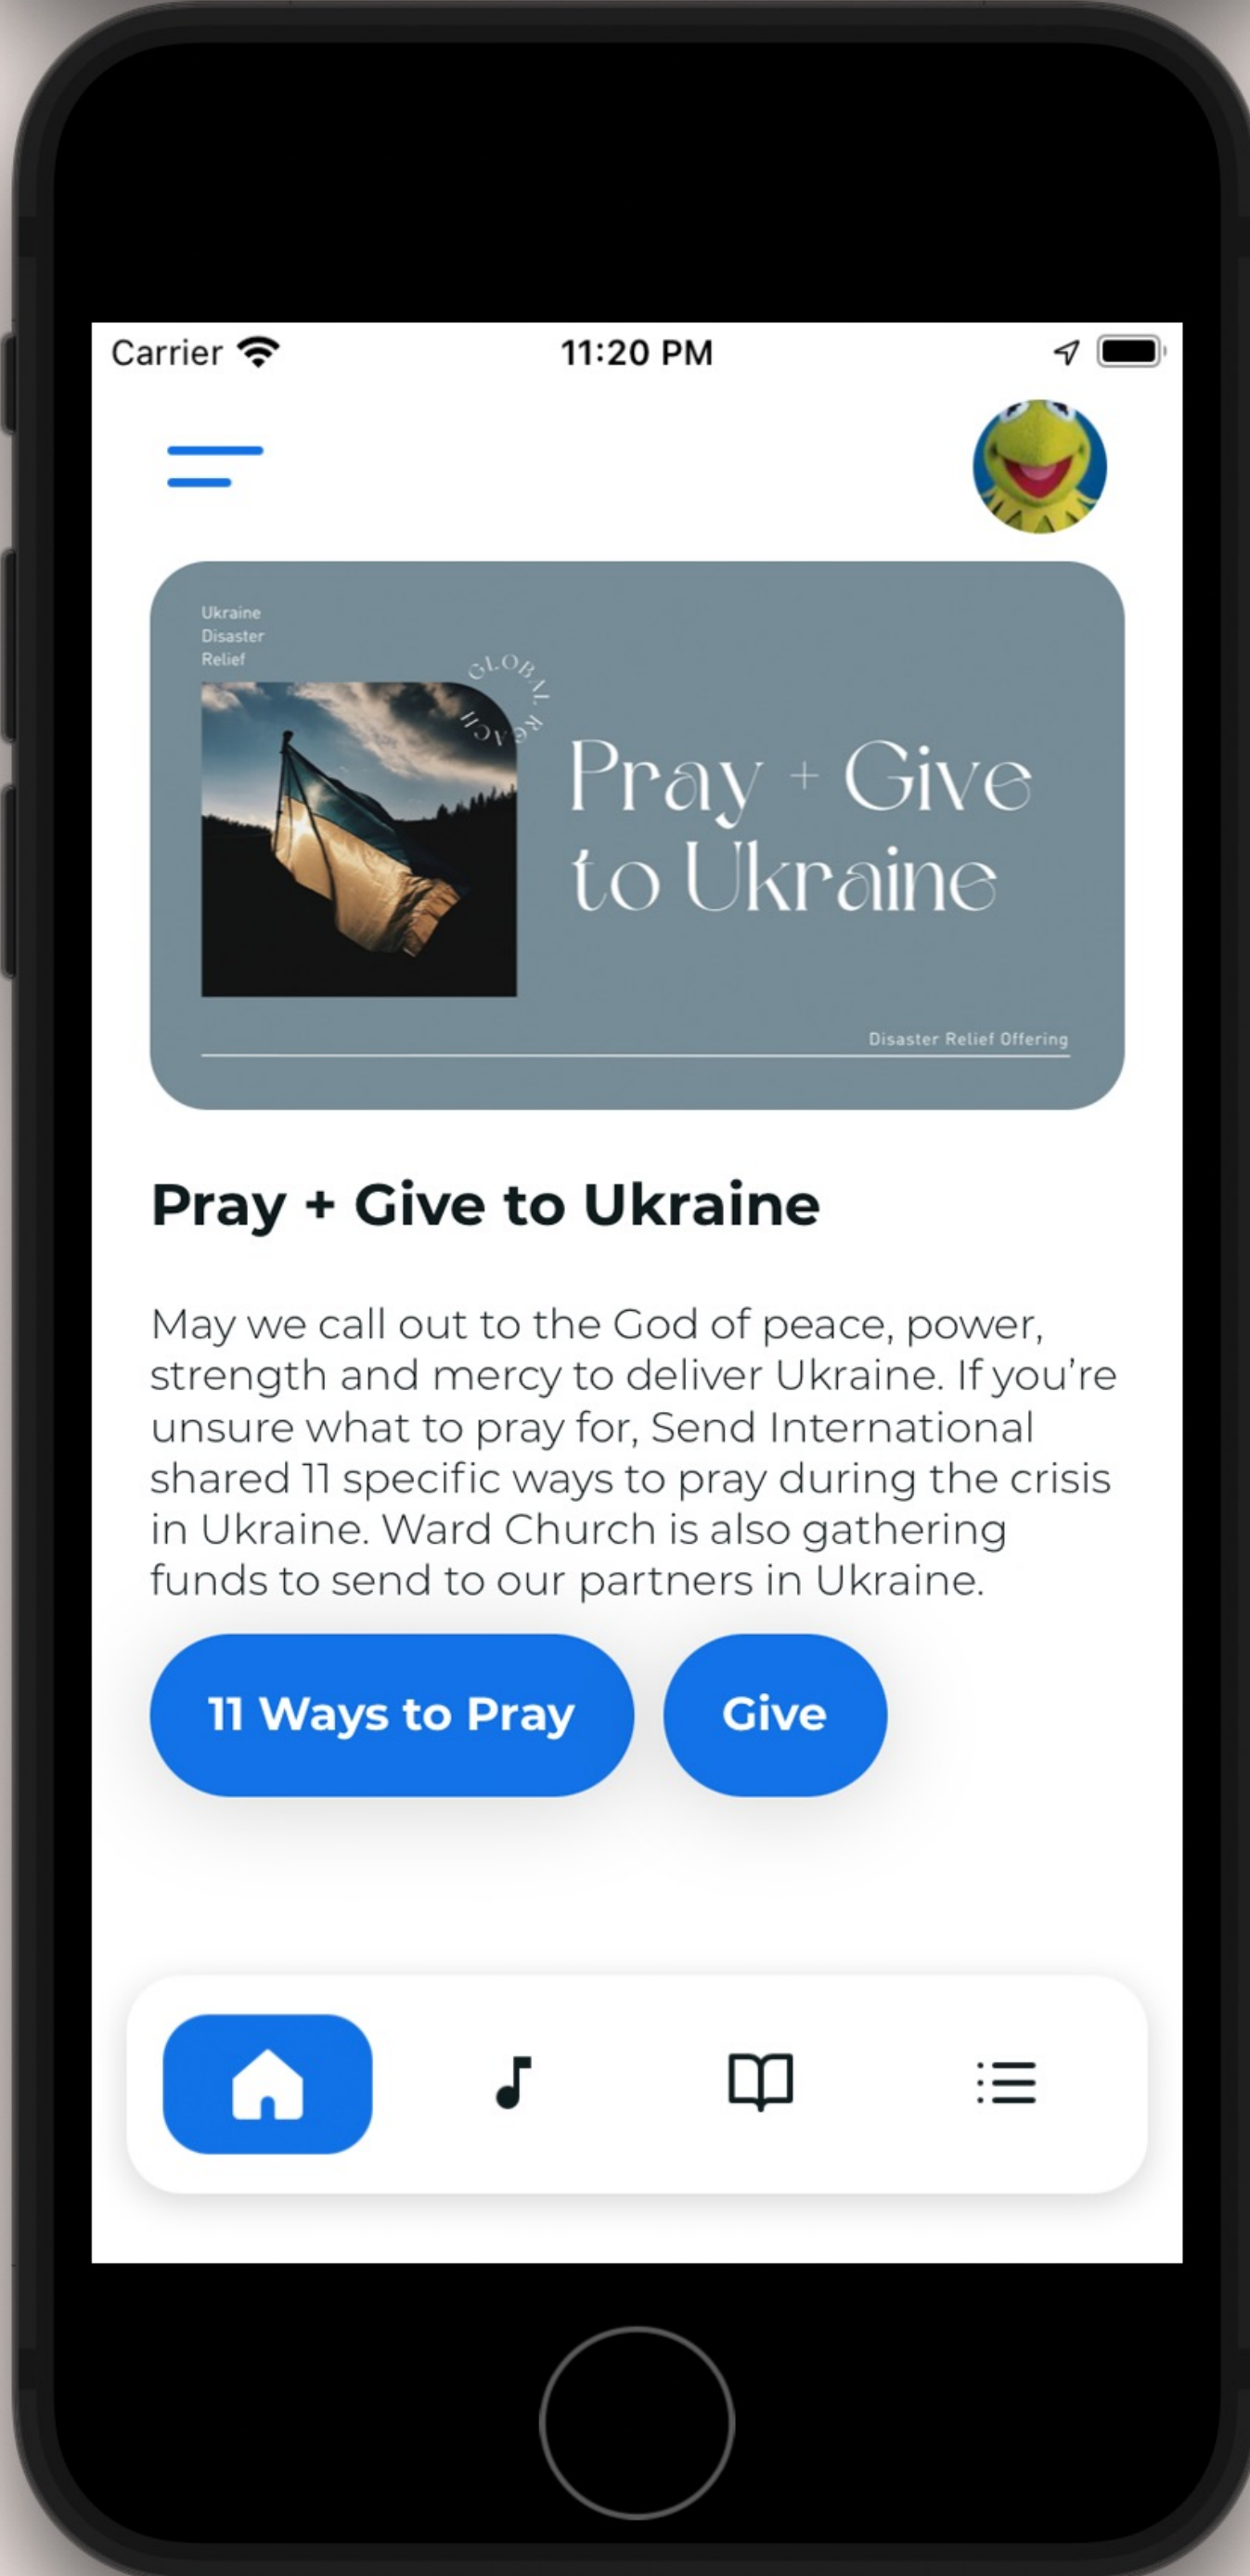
Carrier 11:20 PM

Ukraine
Disaster
Relief

GLOBAL REACH

Pray + Give to Ukraine

Disaster Relief Offering

Pray + Give to Ukraine

May we call out to the God of peace, power, strength and mercy to deliver Ukraine. If you're unsure what to pray for, Send International shared 11 specific ways to pray during the crisis in Ukraine. Ward Church is also gathering funds to send to our partners in Ukraine.

11 Ways to Pray

Give